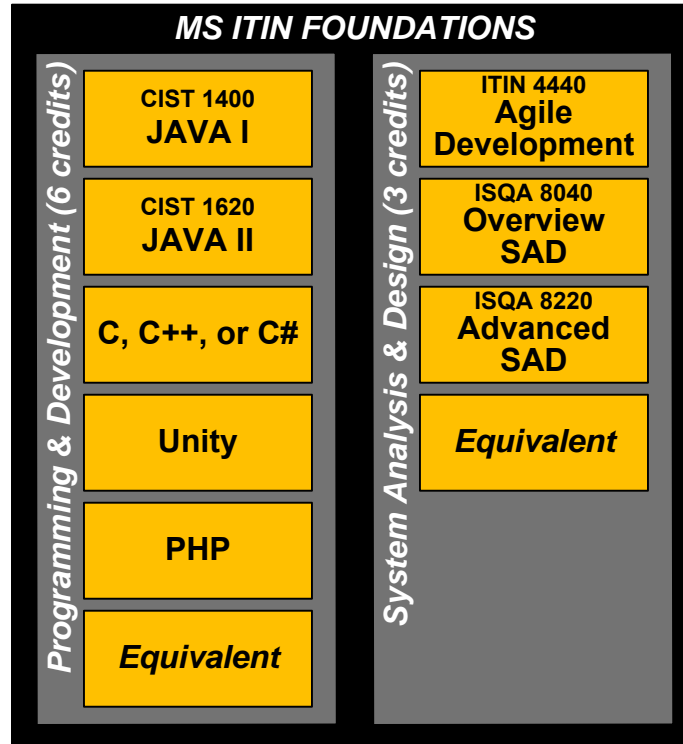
MS ITIN FOUNDATIONS

Programming & Development (6 credits)

CIST 1400
JAVA I

CIST 1620
JAVA II

C, C++, or C#

Unity

PHP

Equivalent

System Analysis & Design (3 credits)

ITIN 4440
Agile Development

ISQA 8040
Overview SAD

ISQA 8220
Advanced SAD

Equivalent